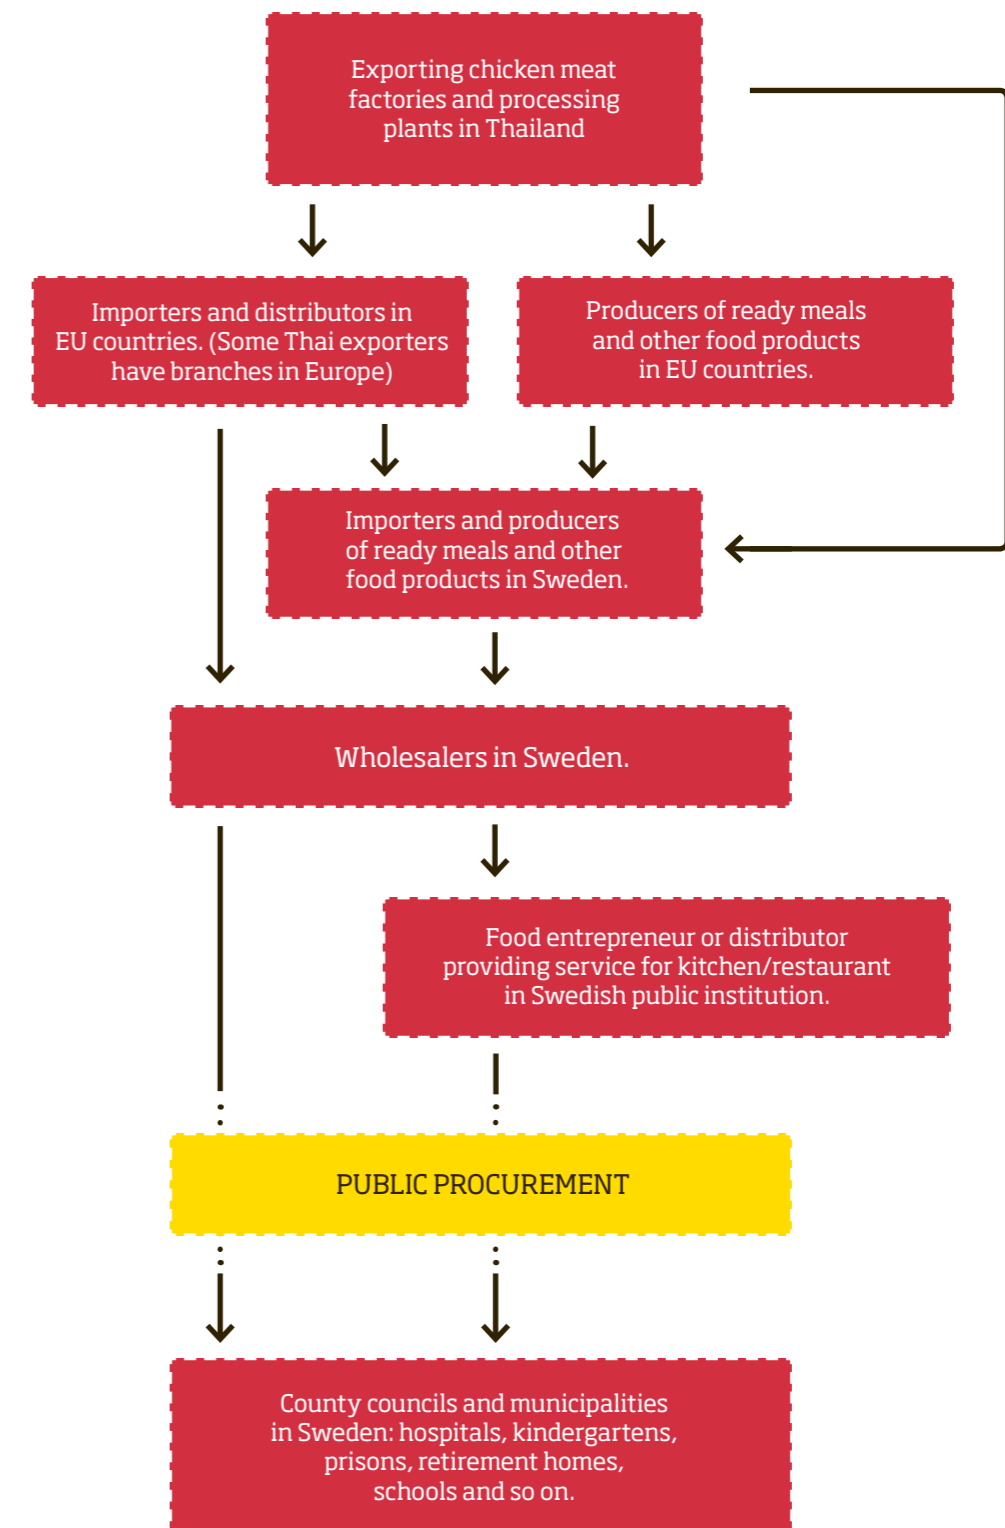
Exporting chicken meat factories and processing plants in Thailand

Importers and distributors in EU countries. (Some Thai exporters have branches in Europe)

Producers of ready meals and other food products in EU countries.

Importers and producers of ready meals and other food products in Sweden.

Wholesalers in Sweden.

Food entrepreneur or distributor providing service for kitchen/restaurant in Swedish public institution.

PUBLIC PROCUREMENT

County councils and municipalities in Sweden: hospitals, kindergartens, prisons, retirement homes, schools and so on.